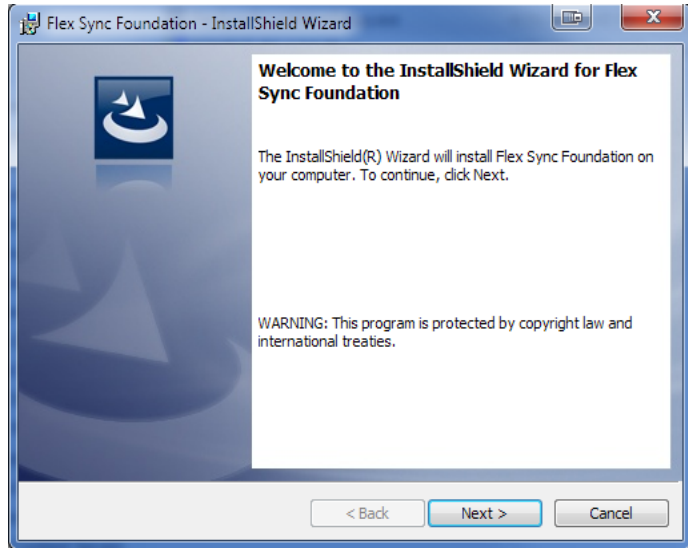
Flex Sync Foundation - InstallShield Wizard

Welcome to the InstallShield Wizard for Flex Sync Foundation

The InstallShield(R) Wizard will install Flex Sync Foundation on your computer. To continue, click Next.

WARNING: This program is protected by copyright law and international treaties.

< Back
Next >
Cancel